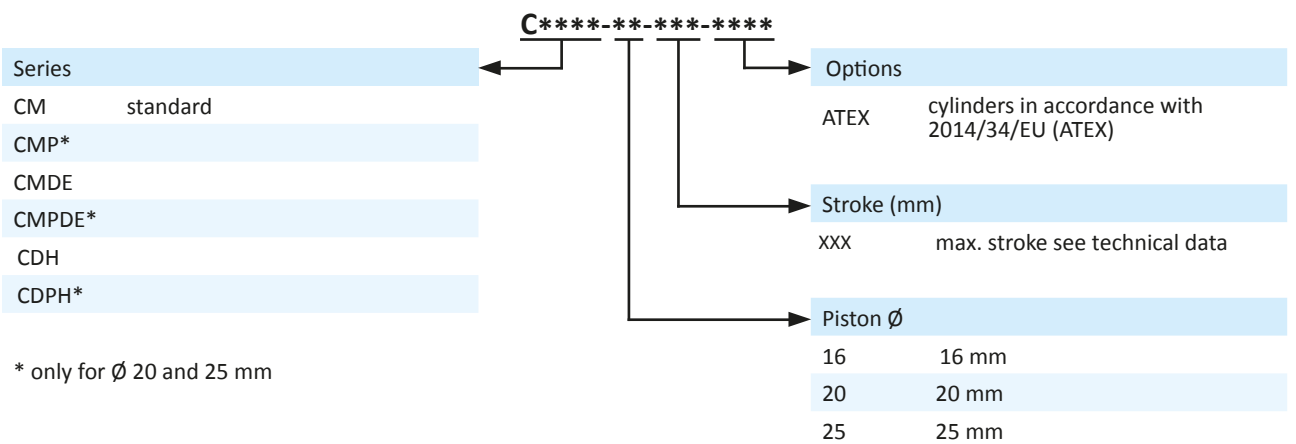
C****-**-***-****

| Series | |
|---|---|
| CM | standard |
| CMP* | |
| CMDE | |
| CMPDE* | |
| CDH | |
| CDPH* | |

* only for Ø 20 and 25 mm

| Options | |
|---|---|
| ATEX | cylinders in accordance with 2014/34/EU (ATEX) |

| Stroke (mm) | |
|---|---|
| XXX | max. stroke see technical data |

| Piston Ø | |
|---|---|
| 16 | 16 mm |
| 20 | 20 mm |
| 25 | 25 mm |